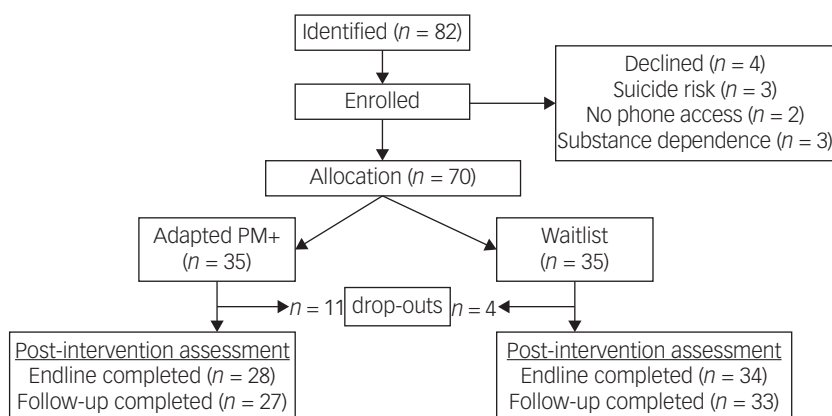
Identified ($n$ = 82)

Enrolled

Declined ($n$ = 4)
Suicide risk ($n$ = 3)
No phone access ($n$ = 2)
Substance dependence ($n$ = 3)

Allocation ($n$ = 70)

Adapted PM+
($n$ = 35)

Waitlist
($n$ = 35)

$n$ = 11 drop-outs $n$ = 4

Post-intervention assessment
Endline completed ($n$ = 28)
Follow-up completed ($n$ = 27)

Post-intervention assessment
Endline completed ($n$ = 34)
Follow-up completed ($n$ = 33)